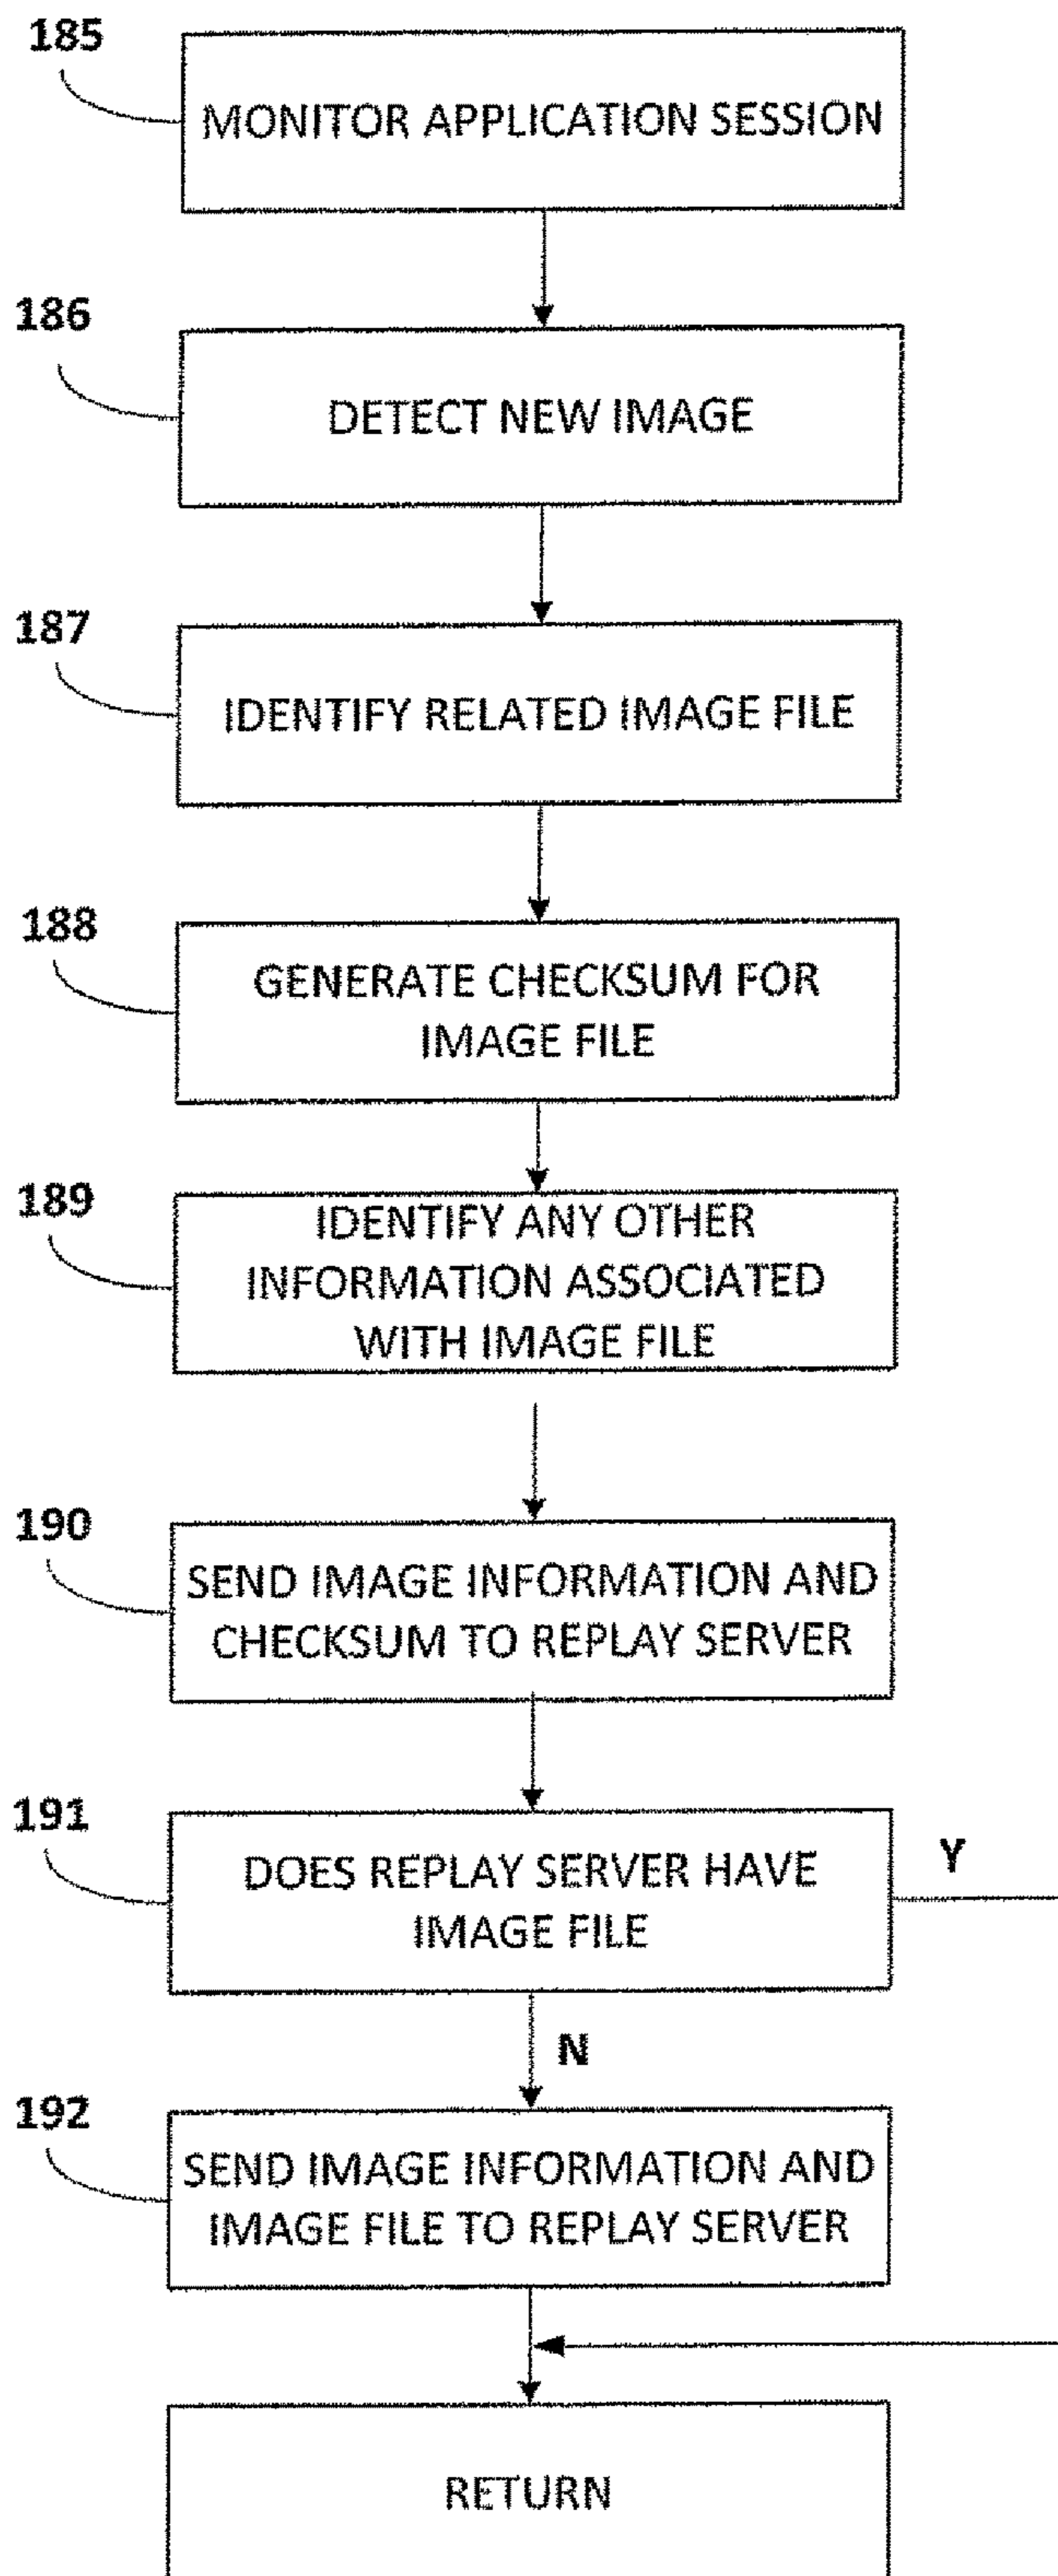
185
MONITOR APPLICATION SESSION

186
DETECT NEW IMAGE

187
IDENTIFY RELATED IMAGE FILE

188
GENERATE CHECKSUM FOR IMAGE FILE

189
IDENTIFY ANY OTHER INFORMATION ASSOCIATED WITH IMAGE FILE

190
SEND IMAGE INFORMATION AND CHECKSUM TO REPLAY SERVER

191
DOES REPLAY SERVER HAVE IMAGE FILE

Y

N

192
SEND IMAGE INFORMATION AND IMAGE FILE TO REPLAY SERVER

RETURN